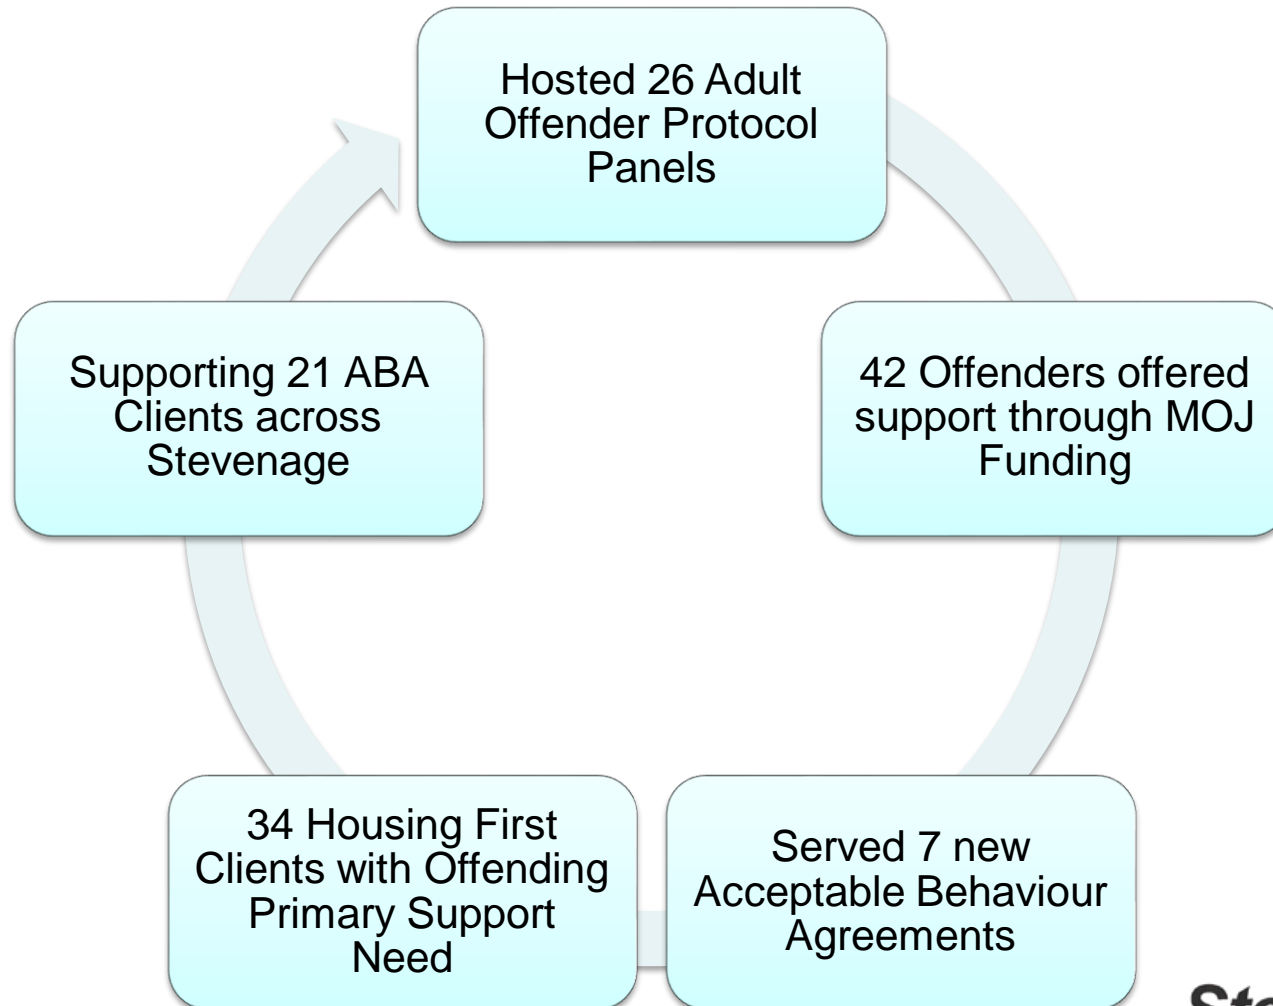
Hosted 26 Adult Offender Protocol Panels

42 Offenders offered support through MOJ Funding

Served 7 new Acceptable Behaviour Agreements

34 Housing First Clients with Offending Primary Support Need

Supporting 21 ABA Clients across Stevenage

Ste